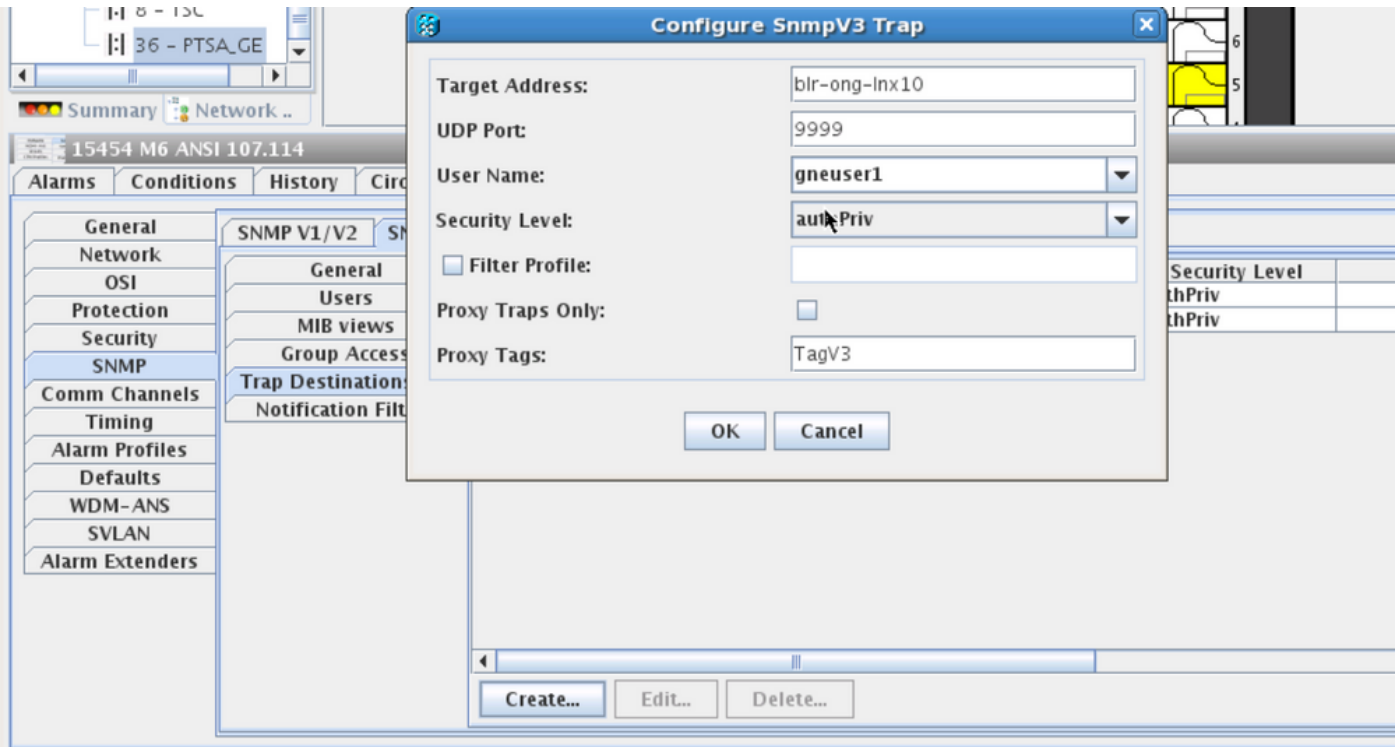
8 - TSC
36 - PTSA_GE
Summary Network ..
15454 M6 ANSI 107.114
Alarms | Conditions | History | Circ

General
Network
OSI
Protection
Security
SNMP
Comm Channels
Timing
Alarm Profiles
Defaults
WDM-ANS
SVLAN
Alarm Extenders

SNMP V1/V2 | SN

General
Users
MIB views
Group Access
Trap Destinations
Notification Filt

Security Level
thPriv
thPriv

Create... | Edit... | Delete...

Configure SnmpV3 Trap

Target Address: blr-ong-lnx10
UDP Port: 9999
User Name: gneuser1
Security Level: authPriv
Filter Profile:
Proxy Traps Only:
Proxy Tags: TagV3

OK | Cancel

6
5